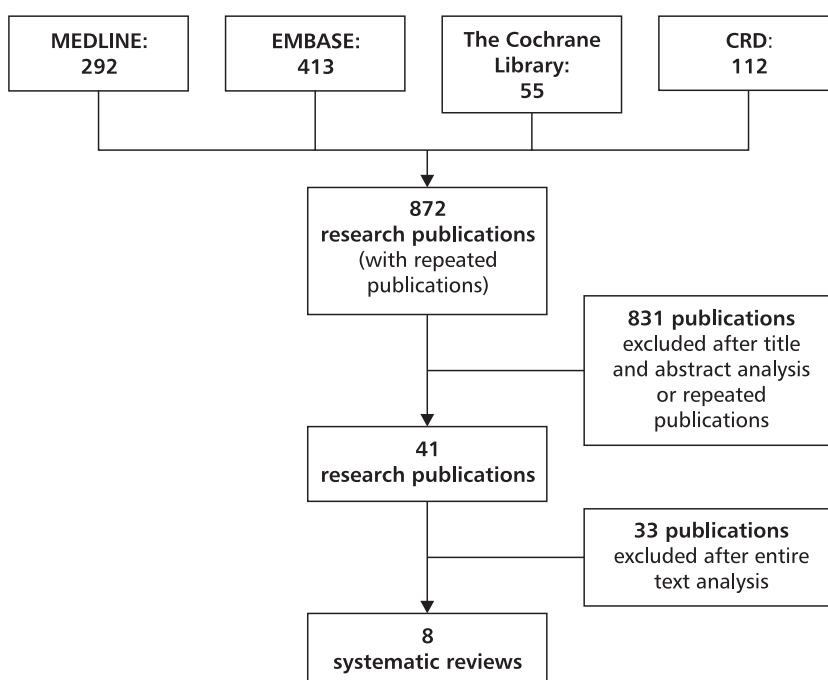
MEDLINE: 292

EMBASE: 413

The Cochrane Library: 55

CRD: 112

872 research publications (with repeated publications)

831 publications excluded after title and abstract analysis or repeated publications

41 research publications

33 publications excluded after entire text analysis

8 systematic reviews